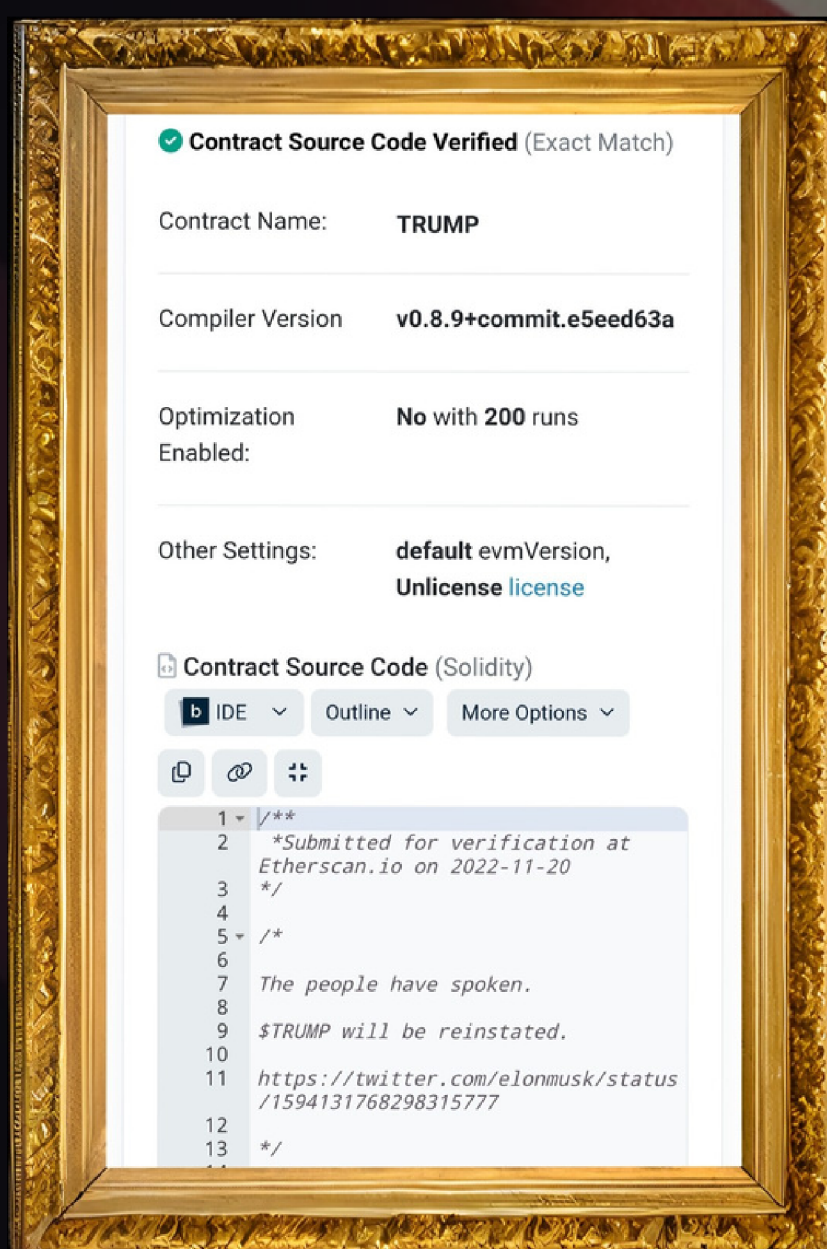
Contract Source Code Verified (Exact Match)

Contract Name: TRUMP

Compiler Version v0.8.9+commit.e5eed63a

Optimization Enabled: No with 200 runs

Other Settings: default evmVersion, Unlicense license

Contract Source Code (Solidity)

b IDE Outline More Options

1 /**
2 *Submitted for verification at Etherscan.io on 2022-11-20
3 */
4
5 /*
6
7 The people have spoken.
8
9 $TRUMP will be reinstated.
10
11 https://twitter.com/elonmusk/status/1594131768298315777
12
13 */